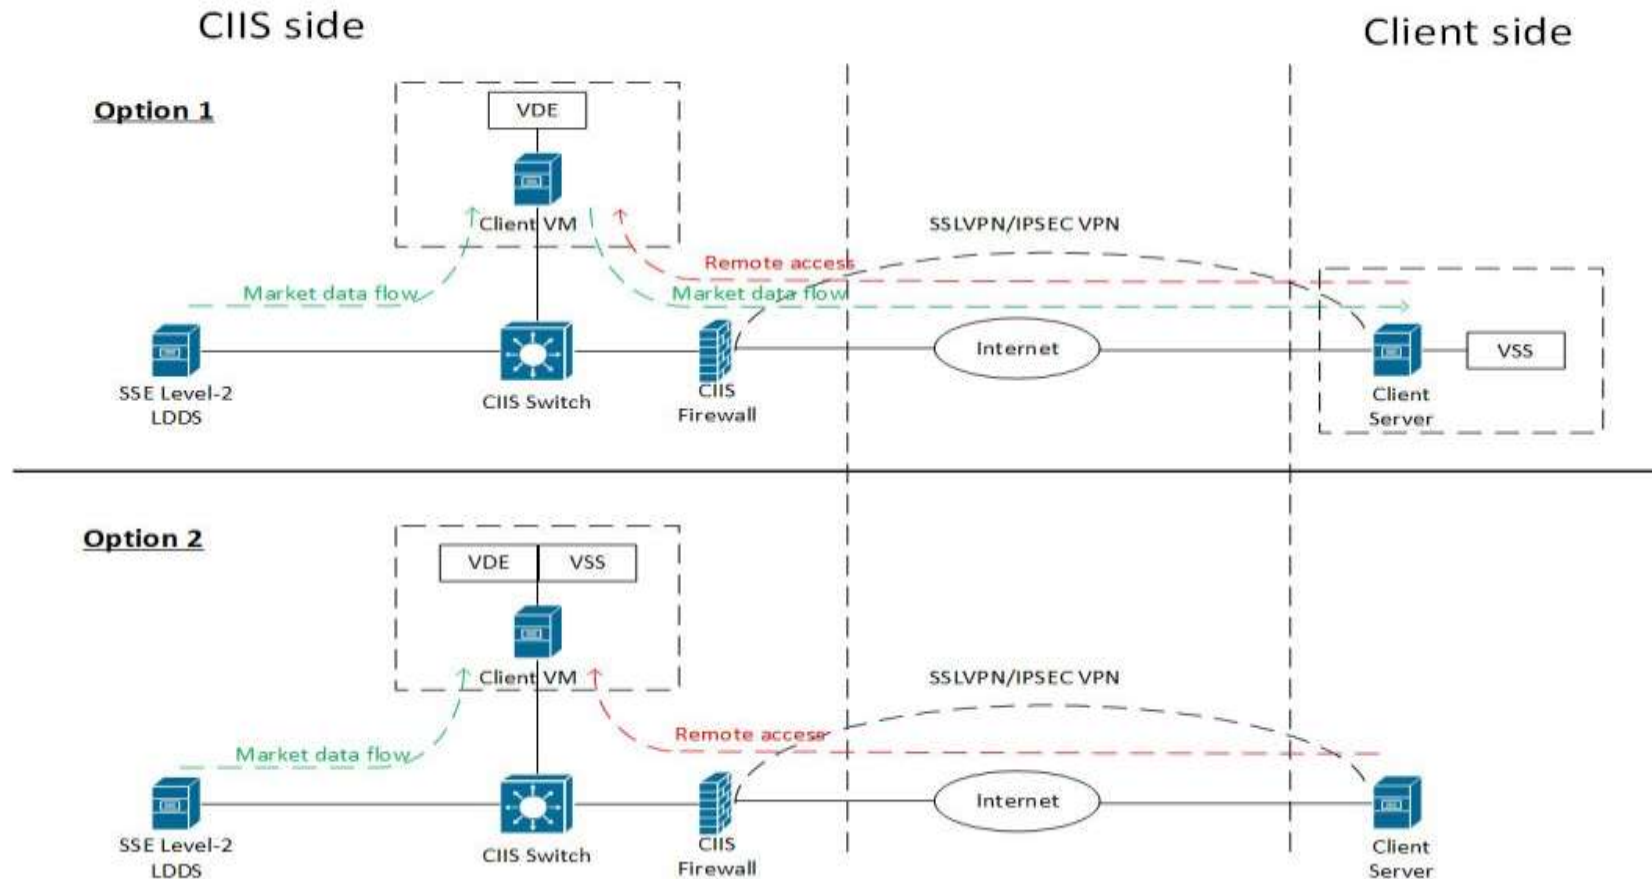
CIIS side

Client side

Option 1

VDE

Client VM

SSLVPN/IPSEC VPN

Remote access

Market data flow

Market data flow

SSE Level-2 LDDS

CIIS Switch

CIIS Firewall

Internet

Client Server

VSS

Option 2

VDE

VSS

Client VM

SSLVPN/IPSEC VPN

Remote access

Market data flow

SSE Level-2 LDDS

CIIS Switch

CIIS Firewall

Internet

Client Server